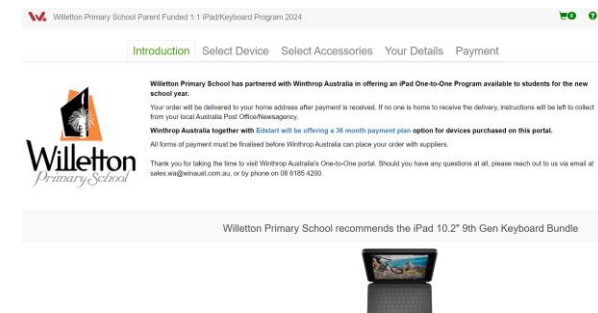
Willetton Primary School Parent Funded 1:1 iPad/Keyboard Program 2024

0

Introduction Select Device Select Accessories Your Details Payment

Willetton Primary School

Willetton Primary School has partnered with Winthrop Australia in offering an iPad One-to-One Program available to students for the new school year.

Your order will be delivered to your home address after payment is received. If no one is home to receive the delivery, instructions will be left to collect from your local Australia Post Office/Newsagency.

Winthrop Australia together with Edstart will be offering a 36 month payment plan option for devices purchased on this portal.

All forms of payment must be finalised before Winthrop Australia can place your order with suppliers.

Thank you for taking the time to visit Winthrop Australia's One-to-One portal. Should you have any questions at all, please reach out to us via email at sales.wa@winaust.com.au, or by phone on 08 6185 4200.

Willetton Primary School recommends the iPad 10.2" 9th Gen Keyboard Bundle